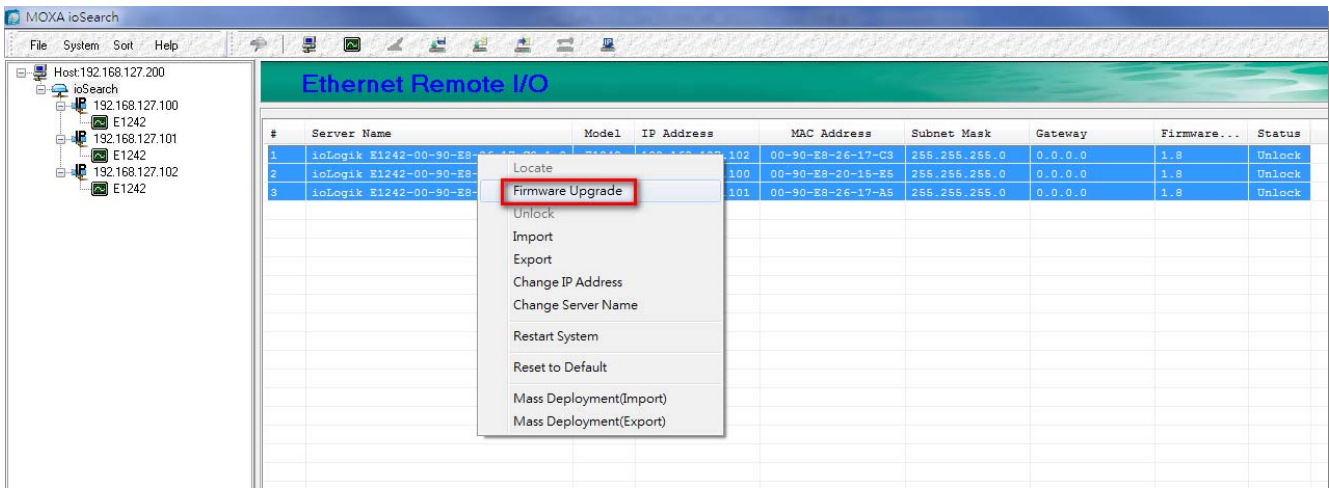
MOXA ioSearch

File System Sort Help

Host:192.168.127.200
ioSearch
192.168.127.100
E1242
192.168.127.101
E1242
192.168.127.102
E1242

Ethernet Remote I/O

| # | Server Name | Model | IP Address | MAC Address | Subnet Mask | Gateway | Firmware... | Status |
|---|---|---|---|---|---|---|---|---|
| 1 | ioLogik E1242-00-90-E8-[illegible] | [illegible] | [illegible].102 | 00-90-E8-26-17-C3 | 255.255.255.0 | 0.0.0.0 | 1.8 | Unlock |
| 2 | ioLogik E1242-00-90-E8- | | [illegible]100 | 00-90-E8-20-15-E5 | 255.255.255.0 | 0.0.0.0 | 1.8 | Unlock |
| 3 | ioLogik E1242-00-90-E8- | | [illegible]101 | 00-90-E8-26-17-A5 | 255.255.255.0 | 0.0.0.0 | 1.8 | Unlock |

Locate
Firmware Upgrade
Unlock
Import
Export
Change IP Address
Change Server Name
Restart System
Reset to Default
Mass Deployment(Import)
Mass Deployment(Export)